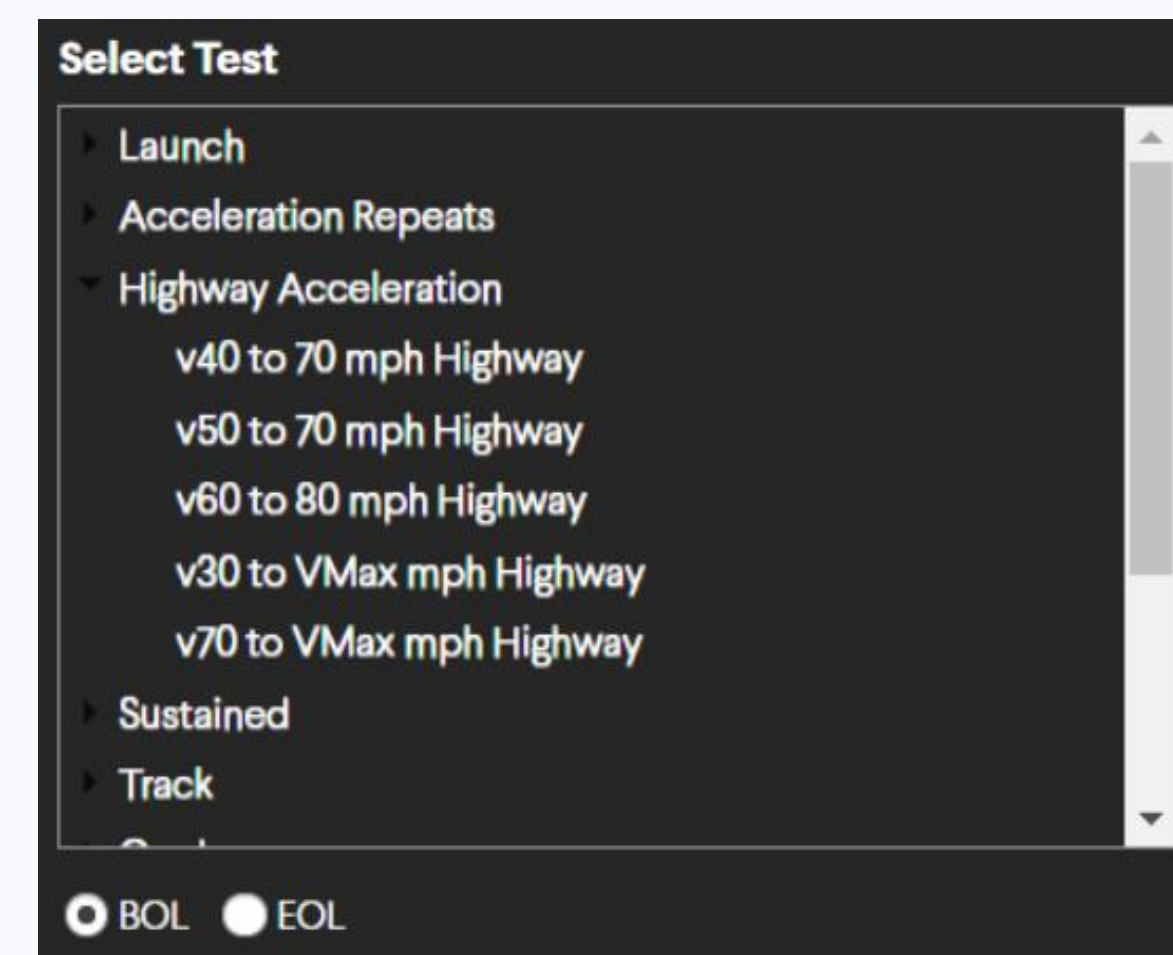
Select Test

Launch
Acceleration Repeats
Highway Acceleration
v40 to 70 mph Highway
v50 to 70 mph Highway
v60 to 80 mph Highway
v30 to VMax mph Highway
v70 to VMax mph Highway
Sustained
Track
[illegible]

BOL EOL